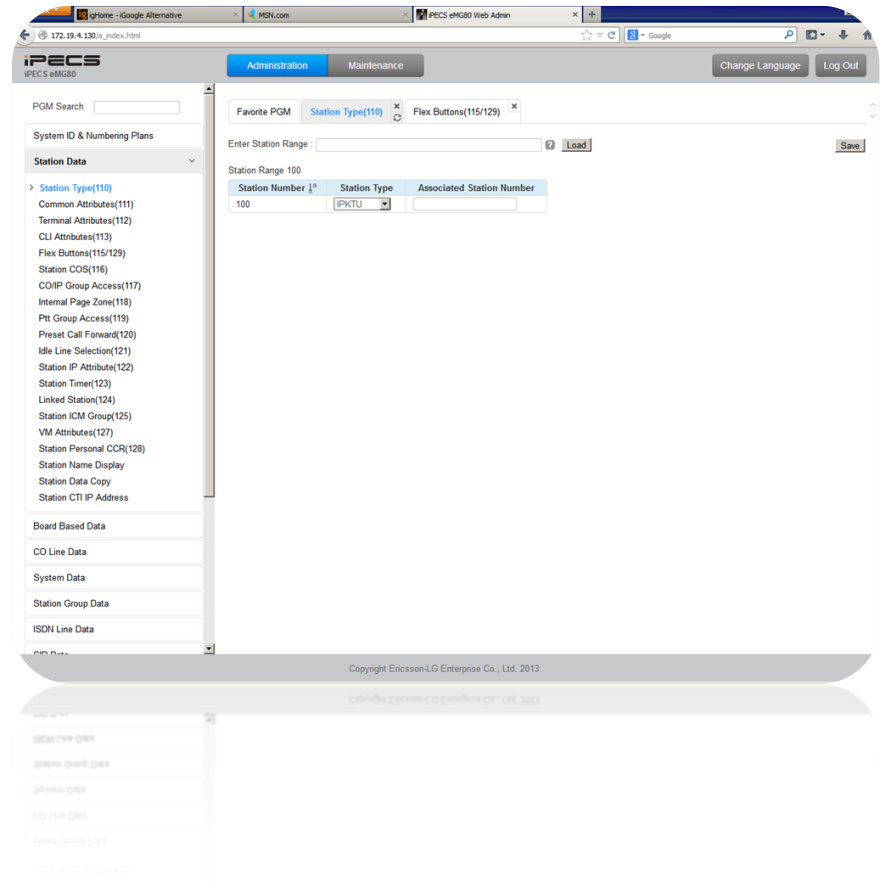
igHome - iGoogle Alternative
MSN.com
iPECS eMG80 Web Admin
172.19.4.130/a_index.html
Google

iPECS
iPECS eMG80
Administration
Maintenance
Change Language
Log Out

PGM Search
System ID & Numbering Plans
Station Data
Station Type(110)
Common Attributes(111)
Terminal Attributes(112)
CLI Attributes(113)
Flex Buttons(115/129)
Station COS(116)
CO/IP Group Access(117)
Internal Page Zone(118)
Ptt Group Access(119)
Preset Call Forward(120)
Idle Line Selection(121)
Station IP Attribute(122)
Station Timer(123)
Linked Station(124)
Station ICM Group(125)
VM Attributes(127)
Station Personal CCR(128)
Station Name Display
Station Data Copy
Station CTI IP Address
Board Based Data
CO Line Data
System Data
Station Group Data
ISDN Line Data
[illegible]

Favorite PGM
Station Type(110)
Flex Buttons(115/129)

Enter Station Range :
Load
Save

Station Range 100

| Station Number | Station Type | Associated Station Number |
|---|---|---|
| 100 | IPKTU | |

Copyright Ericsson-LG Enterprise Co., Ltd. 2013.